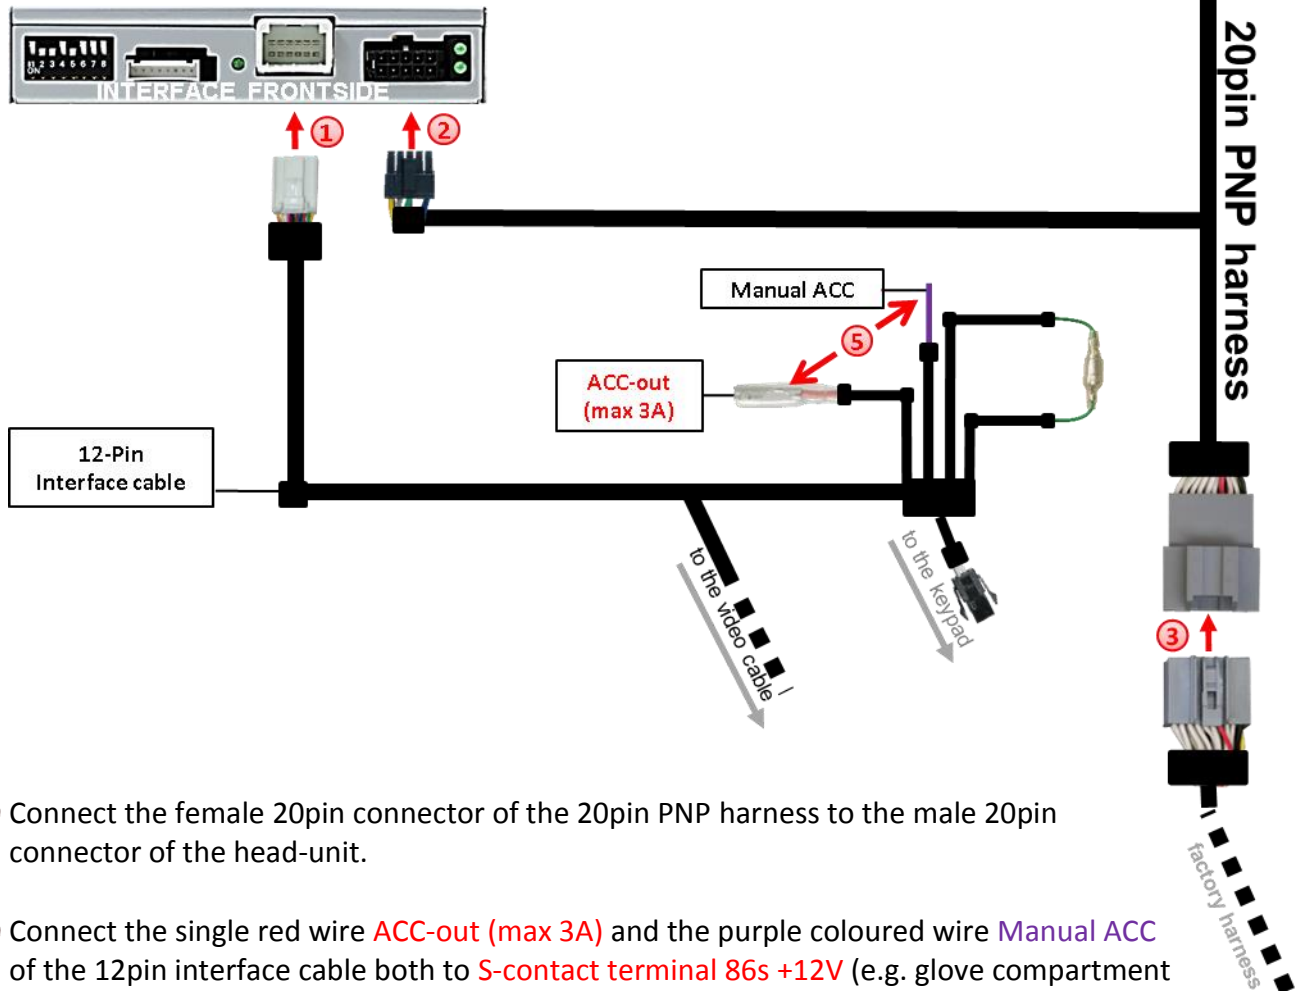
1 2 3 4 5 6 7 8
ON

INTERFACE FRONTSIDE

①

②

20pin PNP harness

Manual ACC

⑤

ACC-out
(max 3A)

12-Pin
Interface cable

to the video cable

to the keypad

③

factory harness

Connect the female 20pin connector of the 20pin PNP harness to the male 20pin connector of the head-unit.

Connect the single red wire ACC-out (max 3A) and the purple coloured wire Manual ACC of the 12pin interface cable both to S-contact terminal 86s +12V (e.g. glove compartment